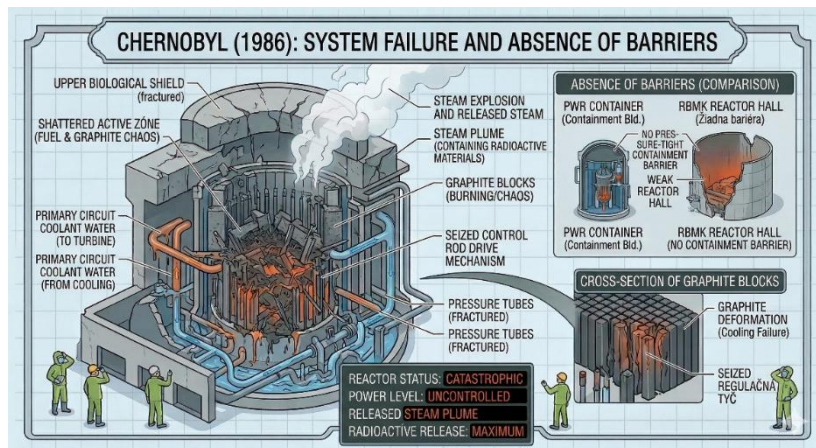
CHERNOBYL (1986): SYSTEM FAILURE AND ABSENCE OF BARRIERS

UPPER BIOLOGICAL SHIELD (fractured)

SHATTERED ACTIVE ZÓNE (FUEL & GRAPHITE CHAOS)

PRIMARY CIRCUIT COOLANT WATER (TO TURBINE)

PRIMARY CIRCUIT COOLANT WATER (FROM COOLING)

STEAM EXPLOSION AND RELEASED STEAM

STEAM PLUME (CONTAINING RADIOACTIVE MATERIALS)

GRAPHITE BLOCKS (BURNING/CHAOS)

SEIZED CONTROL ROD DRIVE MECHANISM

PRESSURE TUBES (FRACTURED)

PRESSURE TUBES (FRACTURED)

ABSENCE OF BARRIERS (COMPARISON)

PWR CONTAINER (Containment Bld.)

RBMK REACTOR HALL (Žiadna bariéra)

NO PRESSURE-TIGHT CONTAINMENT BARRIER

WEAK REACTOR HALL

PWR CONTAINER (Containment Bld.)

RBMK REACTOR HALL (NO CONTAINMENT BARRIER)

CROSS-SECTION OF GRAPHITE BLOCKS

GRAPHITE DEFORMATION (Cooling Failure)

SEIZED REGULAČNÁ TYČ

REACTOR STATUS: CATASTROPHIC
POWER LEVEL: UNCONTROLLED
RELEASED STEAM PLUME
RADIOACTIVE RELEASE: MAXIMUM